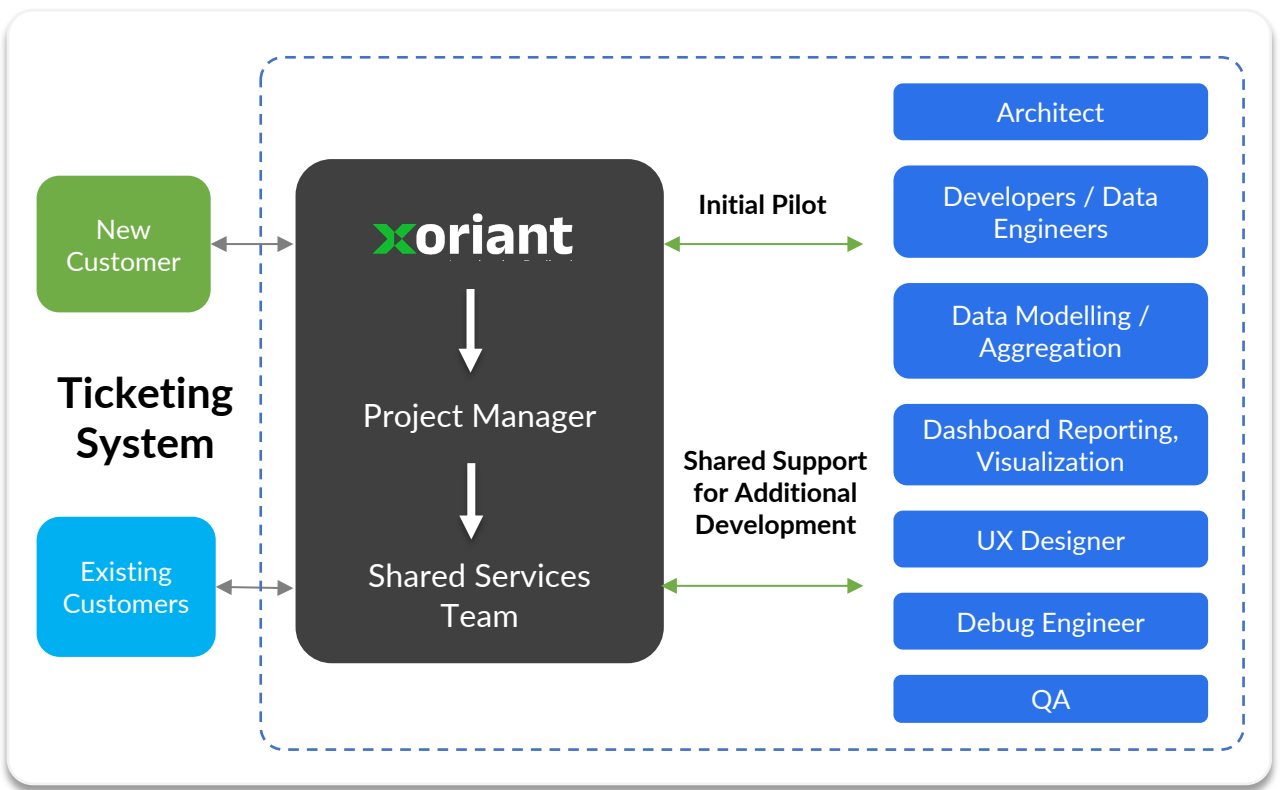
New Customer

Ticketing System

Existing Customers

xoriant

Project Manager

Shared Services Team

Initial Pilot

Shared Support for Additional Development

Architect

Developers / Data Engineers

Data Modelling / Aggregation

Dashboard Reporting, Visualization

UX Designer

Debug Engineer

QA